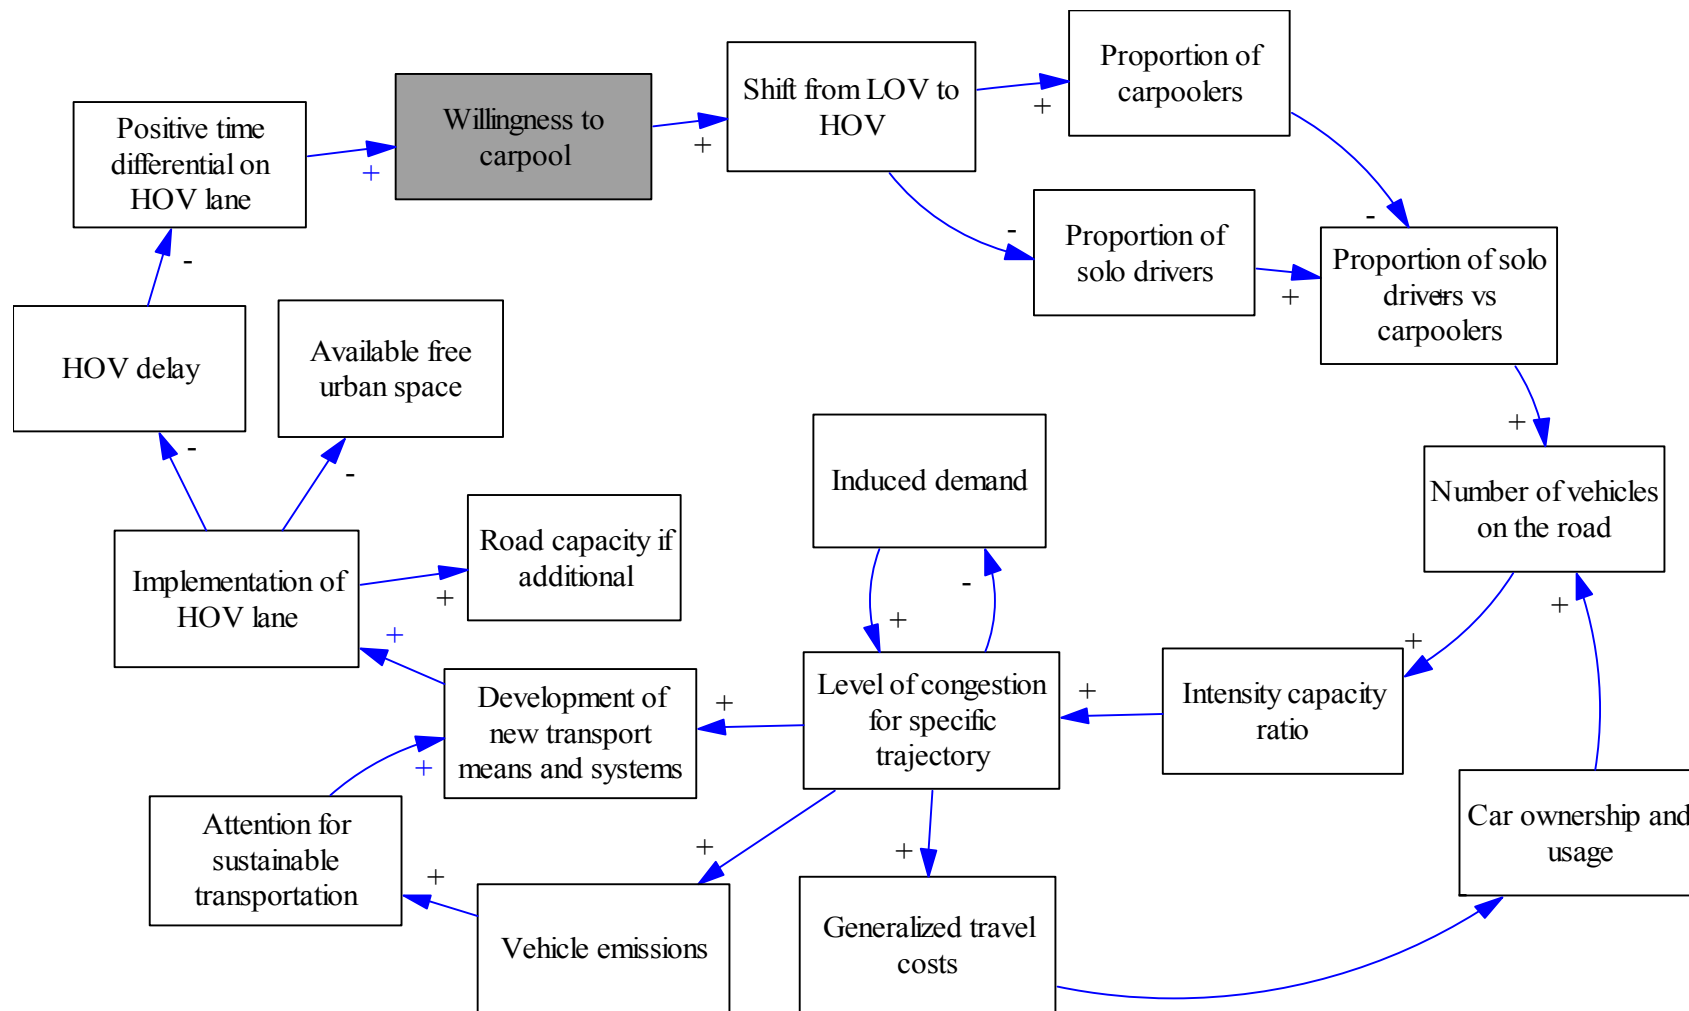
Positive time differential on HOV lane

+

Willingness to carpool

+

Shift from LOV to HOV

+

Proportion of carpoolers

-

Proportion of solo drivers

-

+

Proportion of solo drivers vs carpoolers

-

HOV delay

Available free urban space

+

Number of vehicles on the road

Induced demand

-

-

-

Road capacity if additional

Implementation of HOV lane

+

+

+

-

+

+

+

Development of new transport means and systems

Level of congestion for specific trajectory

+

Intensity capacity ratio

+

Attention for sustainable transportation

+

Car ownership and usage

+

+

Vehicle emissions

Generalized travel costs